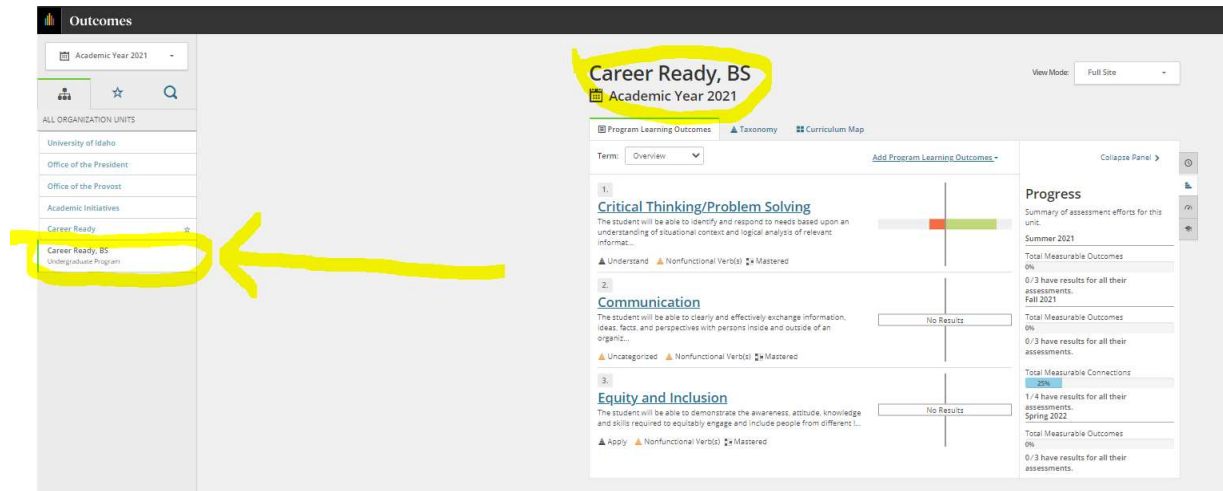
Outcomes

Academic Year 2021

ALL ORGANIZATION UNITS

University of Idaho

Office of the President

Office of the Provost

Academic Initiatives

Career Ready

Career Ready, BS
Undergraduate Program

Career Ready, BS
Academic Year 2021

View Mode: Full Site

Program Learning Outcomes | Taxonomy | Curriculum Map

Term: Overview

Add Program Learning Outcomes

Collapse Panel

1.
Critical Thinking/Problem Solving
The student will be able to identify and respond to needs based upon an understanding of situational context and logical analysis of relevant informat...
Understand Nonfunctional Verb(s) Mastered

2.
Communication
The student will be able to clearly and effectively exchange information, ideas, facts, and perspectives with persons inside and outside of an organiz...
Uncategorized Nonfunctional Verb(s) Mastered

No Results

3.
Equity and Inclusion
The student will be able to demonstrate the awareness, attitude, knowledge and skills required to equitably engage and include people from different l...
Apply Nonfunctional Verb(s) Mastered

No Results

Progress
Summary of assessment efforts for this unit.

Summer 2021
Total Measurable Outcomes
0%
0 / 3 have results for all their assessments.

Fall 2021
Total Measurable Outcomes
0%
0 / 3 have results for all their assessments.
Total Measurable Connections
25%
1 / 4 have results for all their assessments.

Spring 2022
Total Measurable Outcomes
0%
0 / 3 have results for all their assessments.